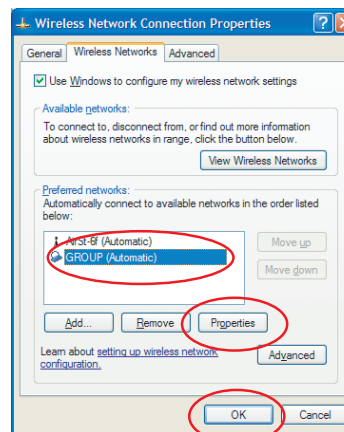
Wireless Network Connection Properties

General | Wireless Networks | Advanced

Use Windows to configure my wireless network settings

Available networks:
To connect to, disconnect from, or find out more information about wireless networks in range, click the button below.

View Wireless Networks

Preferred networks:
Automatically connect to available networks in the order listed below:

ArSt-6f (Automatic)
GROUP (Automatic)

Move up
Move down

Add... | Remove | Properties

Learn about setting up wireless network configuration.

Advanced

OK | Cancel